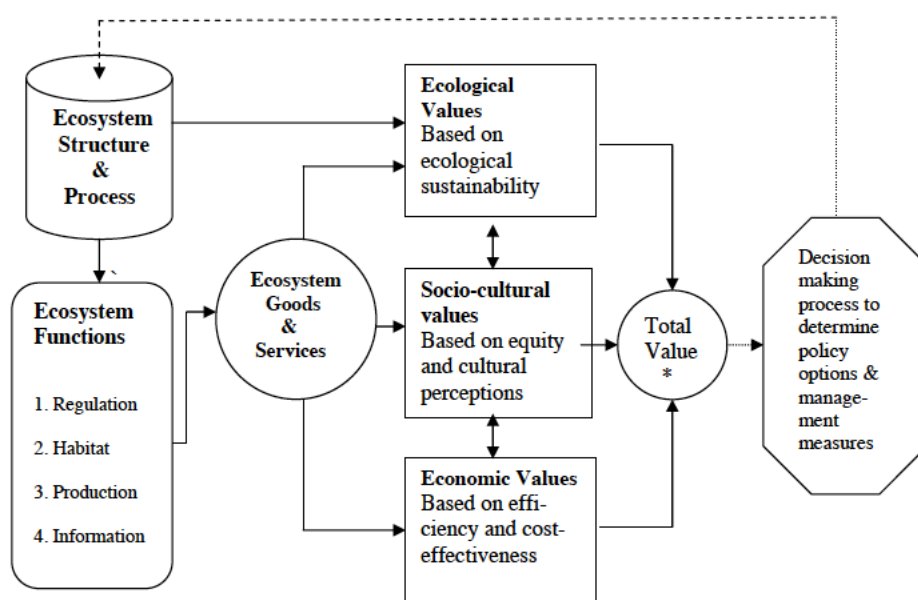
Ecosystem Structure & Process

Ecosystem Functions

1. Regulation

2. Habitat

3. Production

4. Information

Ecosystem Goods & Services

Ecological Values
Based on ecological sustainability

Socio-cultural values
Based on equity and cultural perceptions

Economic Values
Based on efficiency and cost-effectiveness

Total Value
*

Decision making process to determine policy options & management measures